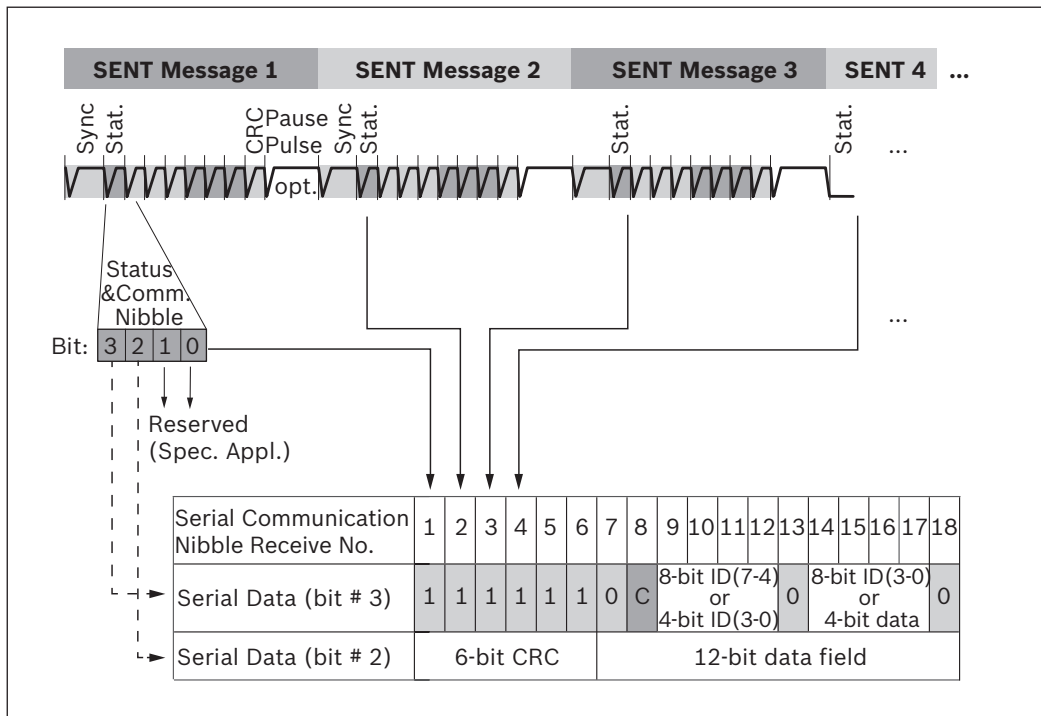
SENT Message 1 SENT Message 2 SENT Message 3 SENT 4 ...

Sync Stat. CRC Pause Pulse Sync Stat. Stat. Stat. ...

opt.

Status &Comm. Nibble

Bit: 3 2 1 0

...

Reserved (Spec. Appl.)

| Serial Communication Nibble Receive No. | 1 | 2 | 3 | 4 | 5 | 6 | 7 | 8 | 9 | 10 | 11 | 12 | 13 | 14 | 15 | 16 | 17 | 18 |
|---|---|---|---|---|---|---|---|---|---|---|---|---|---|---|---|---|---|---|
| Serial Data (bit # 3) | 1 | 1 | 1 | 1 | 1 | 1 | 0 | C | 8-bit ID(7-4) or 4-bit ID(3-0) | | | | 0 | 8-bit ID(3-0) or 4-bit data | | | | 0 |
| Serial Data (bit # 2) | 6-bit CRC | | | | | | 12-bit data field | | | | | | | | | | | |